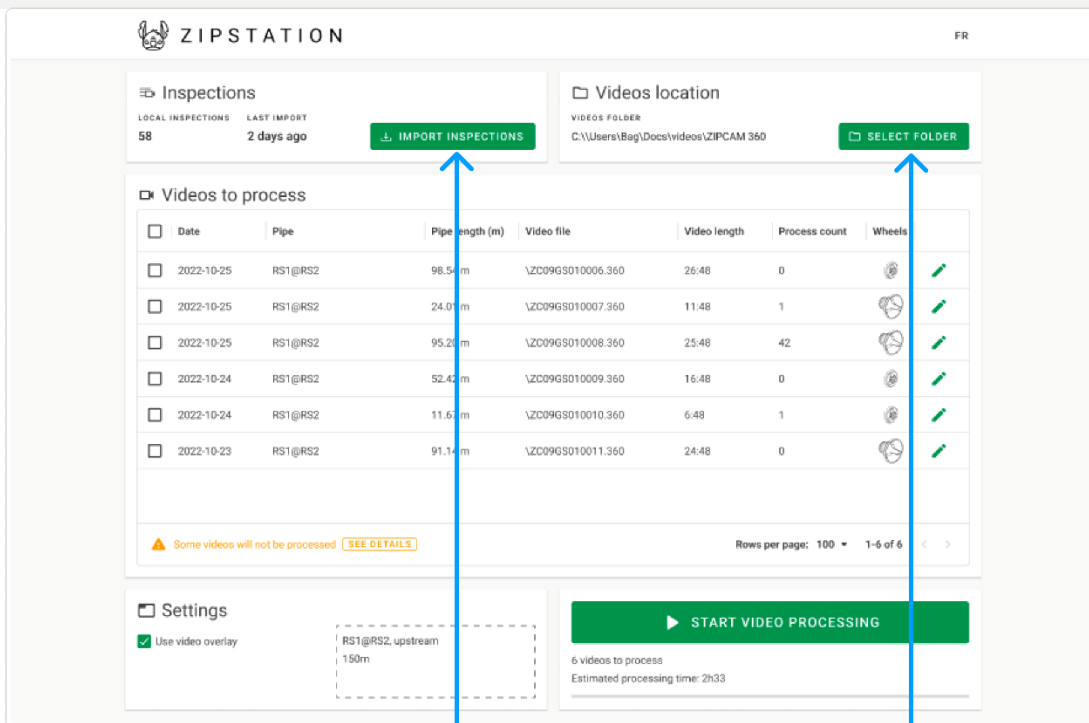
ZIPSTATION

FR

Inspections

LOCAL INSPECTIONS
58

LAST IMPORT
2 days ago

IMPORT INSPECTIONS

Videos location

VIDEOS FOLDER
C:\\Users\Bag\Docs\videos\ZIPCAM 360

SELECT FOLDER

Videos to process

| | Date | Pipe | Pipe length (m) | Video file | Video length | Process count | Wheels |
|---|---|---|---|---|---|---|---|
| | 2022-10-25 | RS1@RS2 | 98.5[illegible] m | \ZC09GS010006.360 | 26:48 | 0 | |
| | 2022-10-25 | RS1@RS2 | 24.0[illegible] m | \ZC09GS010007.360 | 11:48 | 1 | |
| | 2022-10-25 | RS1@RS2 | 95.2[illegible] m | \ZC09GS010008.360 | 25:48 | 42 | |
| | 2022-10-24 | RS1@RS2 | 52.4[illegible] m | \ZC09GS010009.360 | 16:48 | 0 | |
| | 2022-10-24 | RS1@RS2 | 11.6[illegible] m | \ZC09GS010010.360 | 6:48 | 1 | |
| | 2022-10-23 | RS1@RS2 | 91.1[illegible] m | \ZC09GS010011.360 | 24:48 | 0 | |

Some videos will not be processed SEE DETAILS

Rows per page: 100 1-6 of 6

Settings

Use video overlay

RS1@RS2, upstream
150m

START VIDEO PROCESSING

6 videos to process
Estimated processing time: 2h33